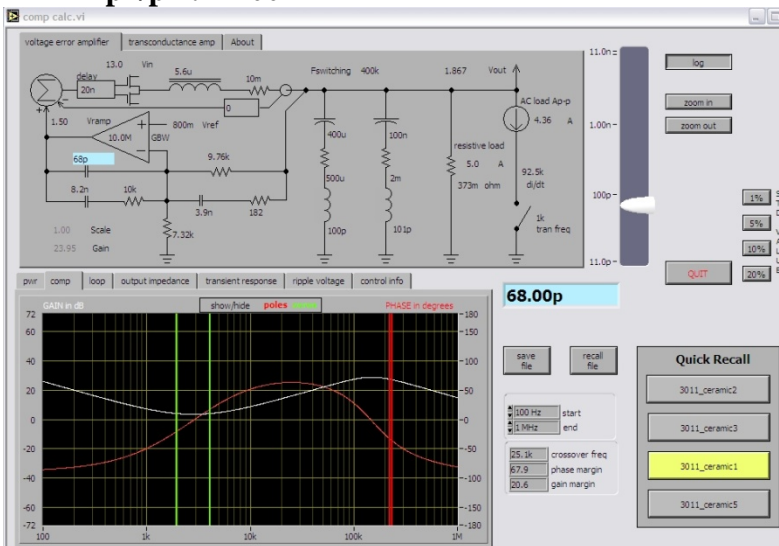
comp calc.vi

voltage error amplifier | transconductance amp | About

13.0 Vin
delay
20n
5.6u
10m
Fswitching 400k
1.867 Vout
0
1.50 Vramp
10.0M GBW
800m Vref
AC load Ap-p
4.36 A
68p
9.76k
400u
100n
resistive load
5.0 A
373m ohm
8.2n
10k
500u
2m
92.5k di/dt
3.9n
182
1.00 Scale
23.95 Gain
7.32k
100p
101p
1k tran freq

11.0n
1.00n
100p
11.0p

log
zoom in
zoom out
1%
5%
10%
20%
QUIT

pwr | comp | loop | output impedance | transient response | ripple voltage | control info

GAIN in dB
show/hide poles zeros
PHASE in degrees
72
60
40
20
0
-20
-40
-60
-72
180
150
100
50
0
-50
-100
-150
-180
100
1k
10k
100k
1M

68.00p

save file
recall file

100 Hz start
1 MHz end

25.1k crossover freq
67.9 phase margin
20.6 gain margin

Quick Recall
3011_ceramic2
3011_ceramic3
3011_ceramic1
3011_ceramic5